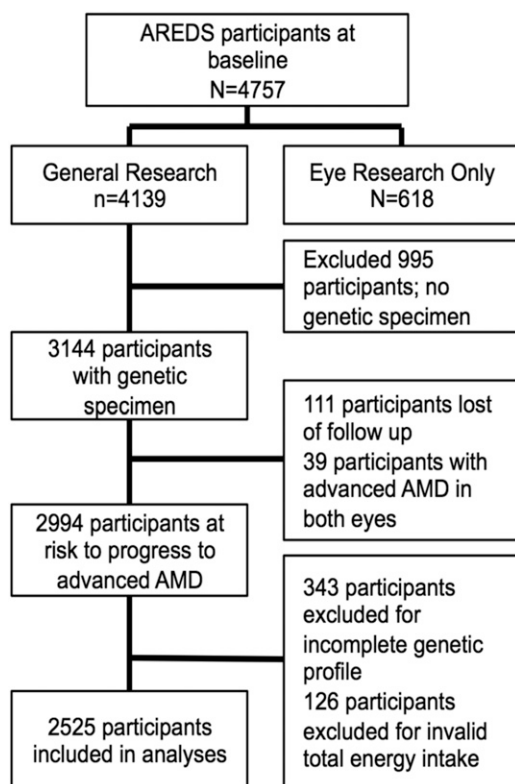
AREDS participants at baseline
N=4757

General Research
n=4139

Eye Research Only
N=618

Excluded 995 participants; no genetic specimen

3144 participants with genetic specimen

111 participants lost of follow up
39 participants with advanced AMD in both eyes

2994 participants at risk to progress to advanced AMD

343 participants excluded for incomplete genetic profile
126 participants excluded for invalid total energy intake

2525 participants included in analyses